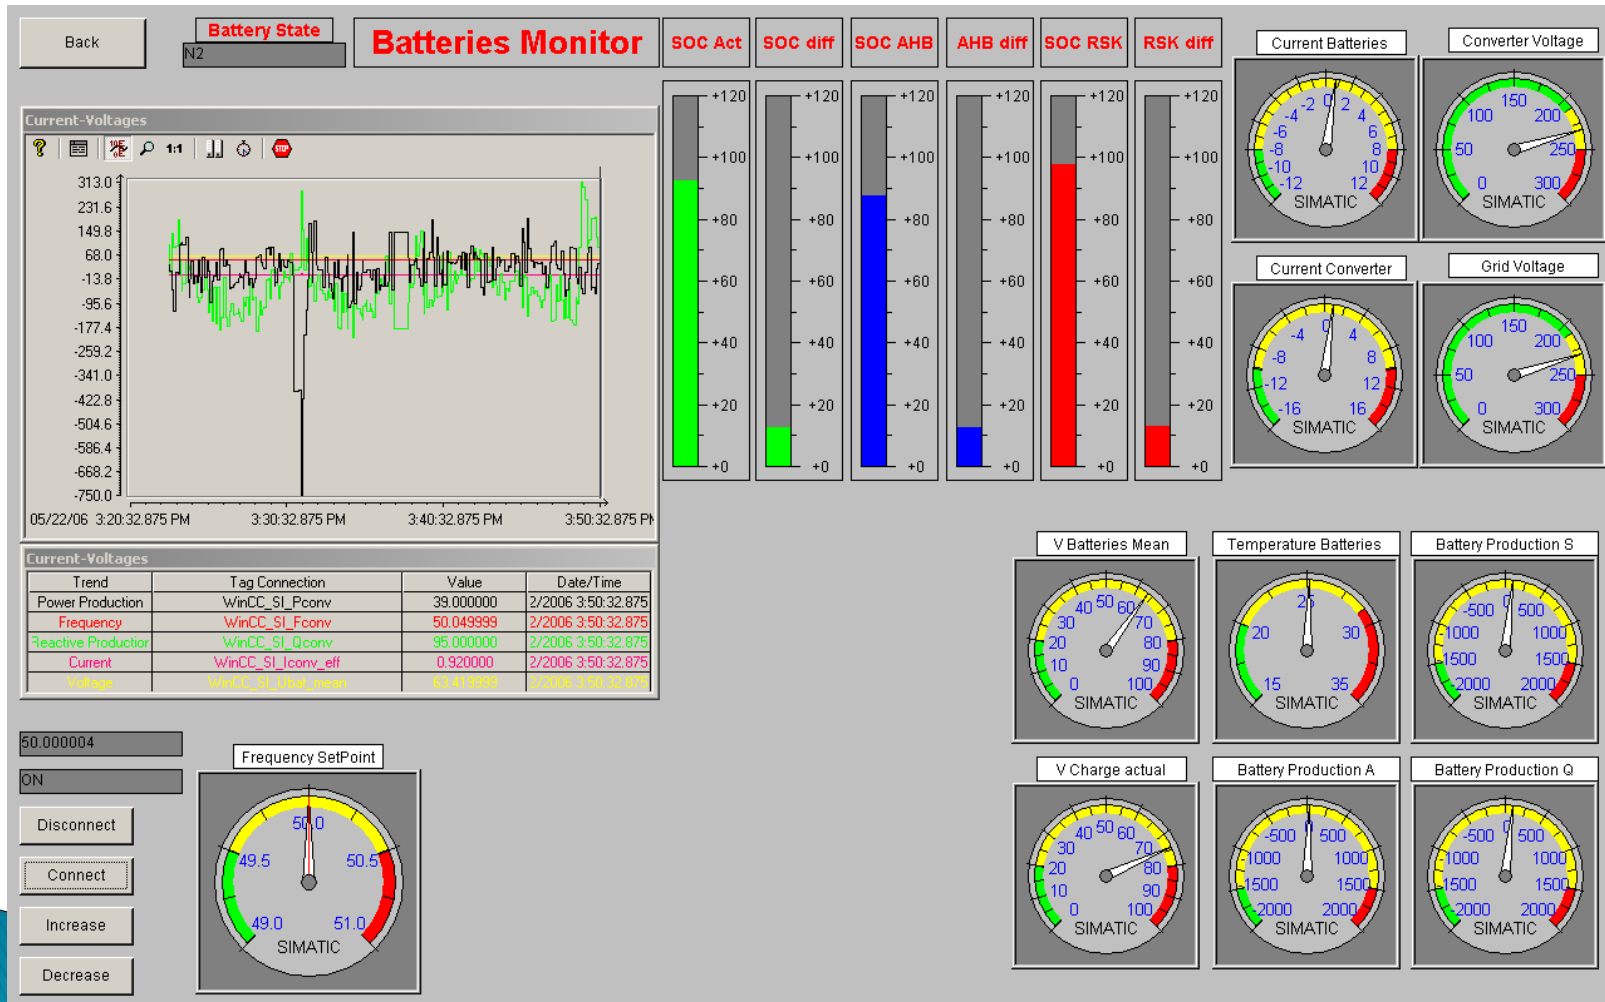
Back

Battery State

N2

Batteries Monitor

SOC Act

SOC diff

SOC AHB

AHB diff

SOC RSK

RSK diff

+120 +100 +80 +60 +40 +20 +0

+120 +100 +80 +60 +40 +20 +0

+120 +100 +80 +60 +40 +20 +0

+120 +100 +80 +60 +40 +20 +0

+120 +100 +80 +60 +40 +20 +0

+120 +100 +80 +60 +40 +20 +0

Current Batteries

-4 -2 0 2 4 -6 6 -8 8 -10 10 -12 12 SIMATIC

Converter Voltage

150 100 200 50 250 0 300 SIMATIC

Current Converter

-4 0 4 -8 8 -12 12 -16 16 SIMATIC

Grid Voltage

150 100 200 50 250 0 300 SIMATIC

Current-Voltages

313.0
231.6
149.8
68.0
-13.8
-95.6
-177.4
-259.2
-341.0
-422.8
-504.6
-586.4
-668.2
-750.0

05/22/06 3:20:32.875 PM 3:30:32.875 PM 3:40:32.875 PM 3:50:32.875 PM

Current-Voltages

| Trend | Tag Connection | Value | Date/Time |
|---|---|---|---|
| Power Production | WinCC_SI_Pconv | 39.000000 | 2/2006 3:50:32.875 |
| Frequency | WinCC_SI_Fconv | 50.049999 | 2/2006 3:50:32.875 |
| Reactive Production | WinCC_SI_Qconv | 95.000000 | 2/2006 3:50:32.875 |
| Current | WinCC_SI_Iconv_eff | 0.920000 | 2/2006 3:50:32.875 |
| Voltage | WinCC_SI_Ubat_mean | 63.419999 | 2/2006 3:50:32.875 |

V Batteries Mean

40 50 60 30 70 20 80 10 90 0 100 SIMATIC

Temperature Batteries

25 20 30 15 35 SIMATIC

Battery Production S

0 -500 500 -1000 1000 -1500 1500 -2000 2000 SIMATIC

50.000004

ON

Disconnect

Connect

Increase

Decrease

Frequency SetPoint

50.0 49.5 50.5 49.0 51.0 SIMATIC

V Charge actual

40 50 60 30 70 20 80 10 90 0 100 SIMATIC

Battery Production A

0 -500 500 -1000 1000 -1500 1500 -2000 2000 SIMATIC

Battery Production Q

0 -500 500 -1000 1000 -1500 1500 -2000 2000 SIMATIC